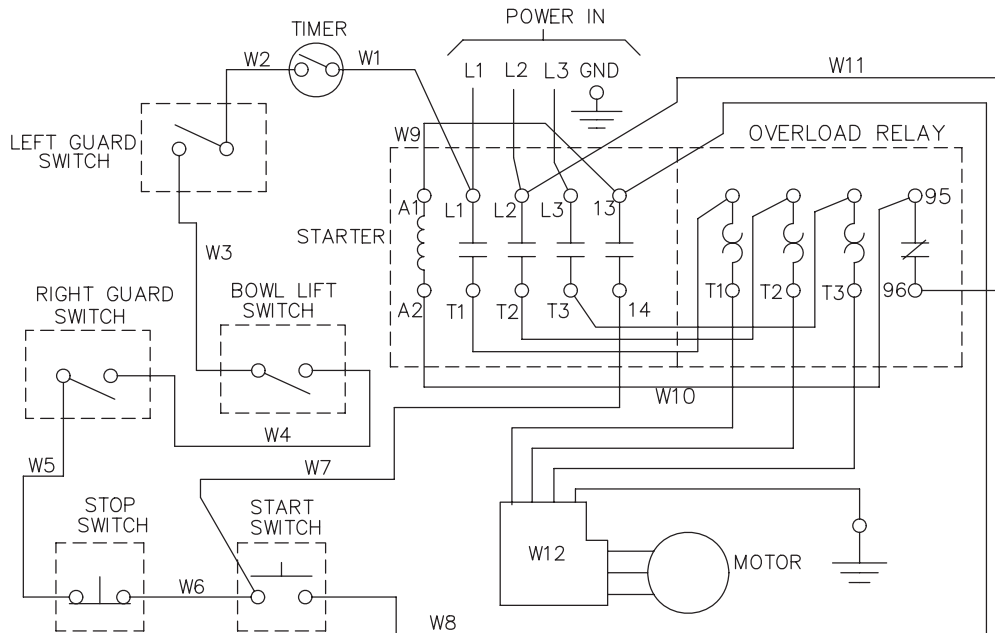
POWER IN

TIMER

W2

W1

L1 L2 L3 GND

W11

LEFT GUARD SWITCH

W9

OVERLOAD RELAY

A1

L1

L2

L3

13

95

STARTER

W3

A2

T1

T2

T3

14

T1

T2

T3

96

RIGHT GUARD SWITCH

BOWL LIFT SWITCH

W10

W4

W5

W7

STOP SWITCH

START SWITCH

W12

MOTOR

W6

W8